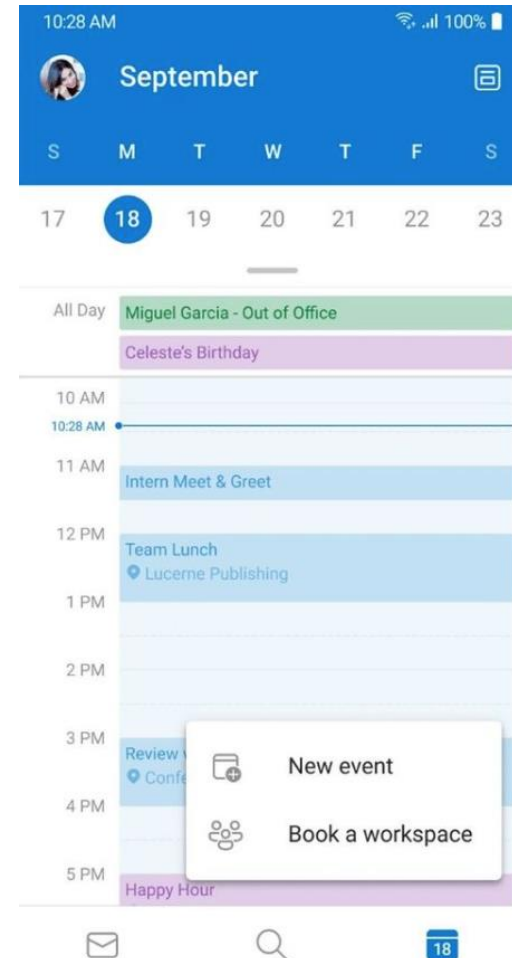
10:28 AM
100%

September

S M T W T F S
17 18 19 20 21 22 23

All Day
Miguel Garcia - Out of Office
Celeste's Birthday

10 AM
10:28 AM
11 AM
Intern Meet & Greet
12 PM
Team Lunch
Lucerne Publishing
1 PM
2 PM
3 PM
Review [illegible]
Conf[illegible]
4 PM
5 PM
Happy Hour

New event
Book a workspace

18